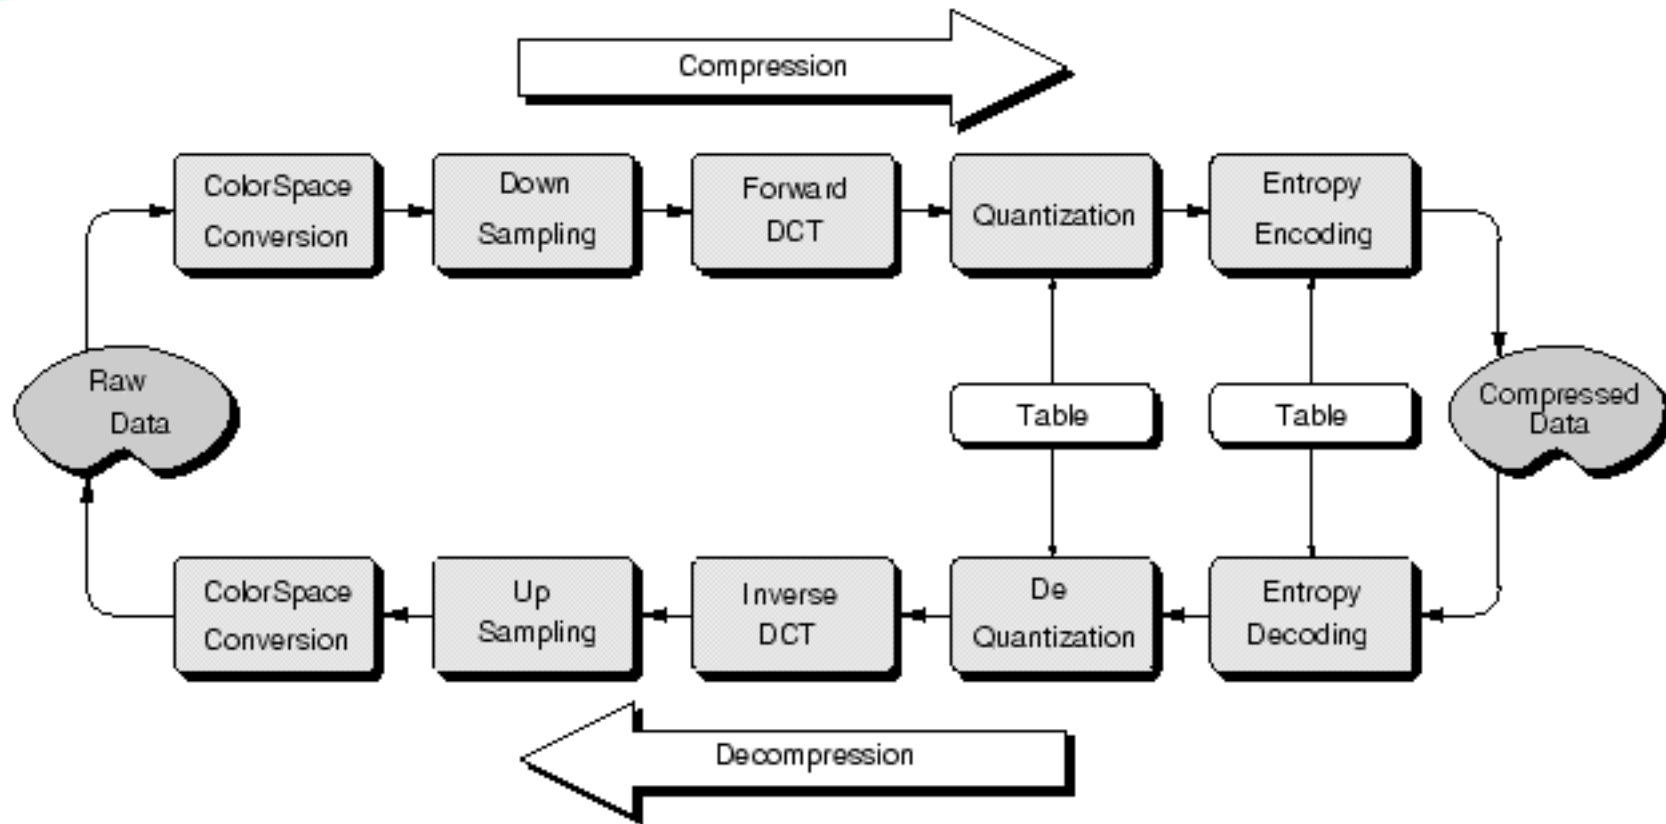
Compression

ColorSpace Conversion

Down Sampling

Forward DCT

Quantization

Entropy Encoding

Raw Data

Table

Table

Compressed Data

ColorSpace Conversion

Up Sampling

Inverse DCT

De Quantization

Entropy Decoding

Decompression